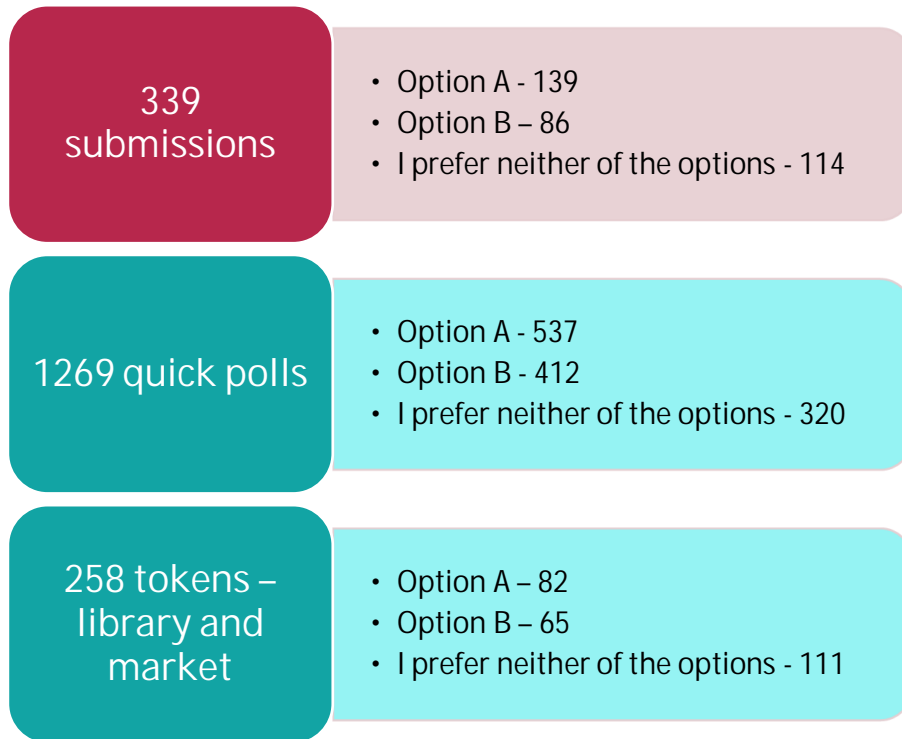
339 submissions

- Option A - 139
- Option B – 86
- I prefer neither of the options - 114

1269 quick polls

- Option A - 537
- Option B - 412
- I prefer neither of the options - 320

258 tokens – library and market

- Option A – 82
- Option B – 65
- I prefer neither of the options - 111